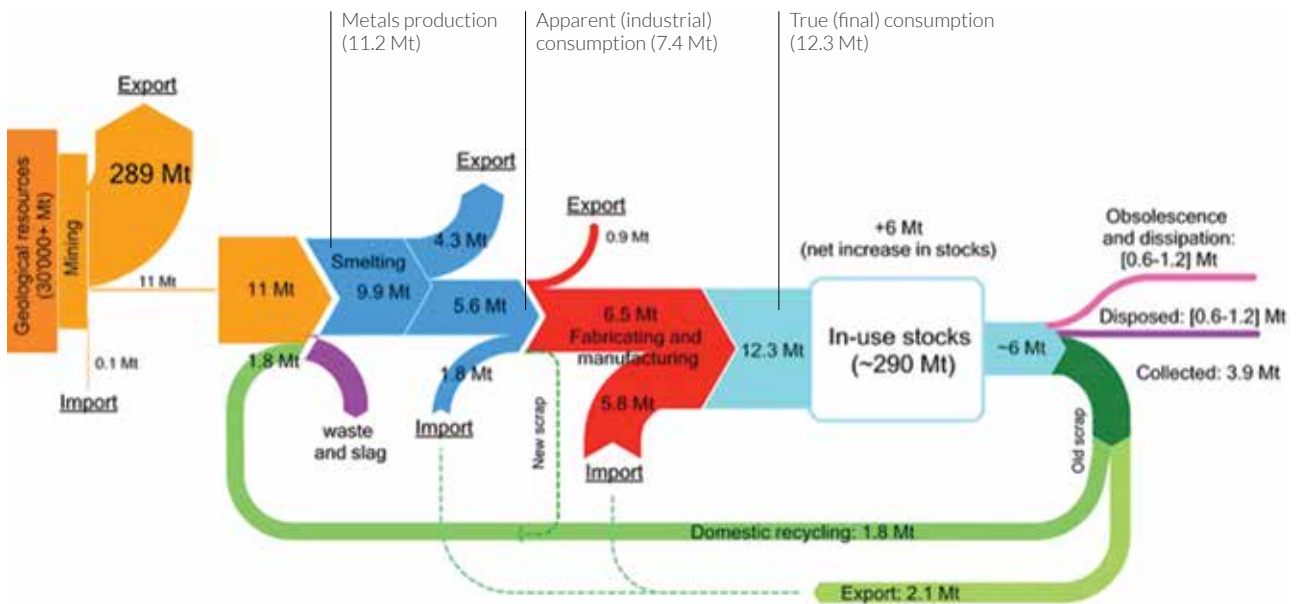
Metals production (11.2 Mt)

Apparent (industrial) consumption (7.4 Mt)

True (final) consumption (12.3 Mt)

Export

289 Mt

Geological resources (30'000+ Mt)

Mining

11 Mt

0.1 Mt

Import

11 Mt

Smelting

9.9 Mt

Export

4.3 Mt

5.6 Mt

1.8 Mt

waste and slag

1.8 Mt

Import

Export

0.9 Mt

6.5 Mt

Fabricating and manufacturing

New scrap

5.8 Mt

Import

12.3 Mt

+6 Mt (net increase in stocks)

In-use stocks (~290 Mt)

~6 Mt

Obsolescence and dissipation: [0.6-1.2] Mt

Disposed: [0.6-1.2] Mt

Collected: 3.9 Mt

Old scrap

Domestic recycling: 1.8 Mt

Export: 2.1 Mt